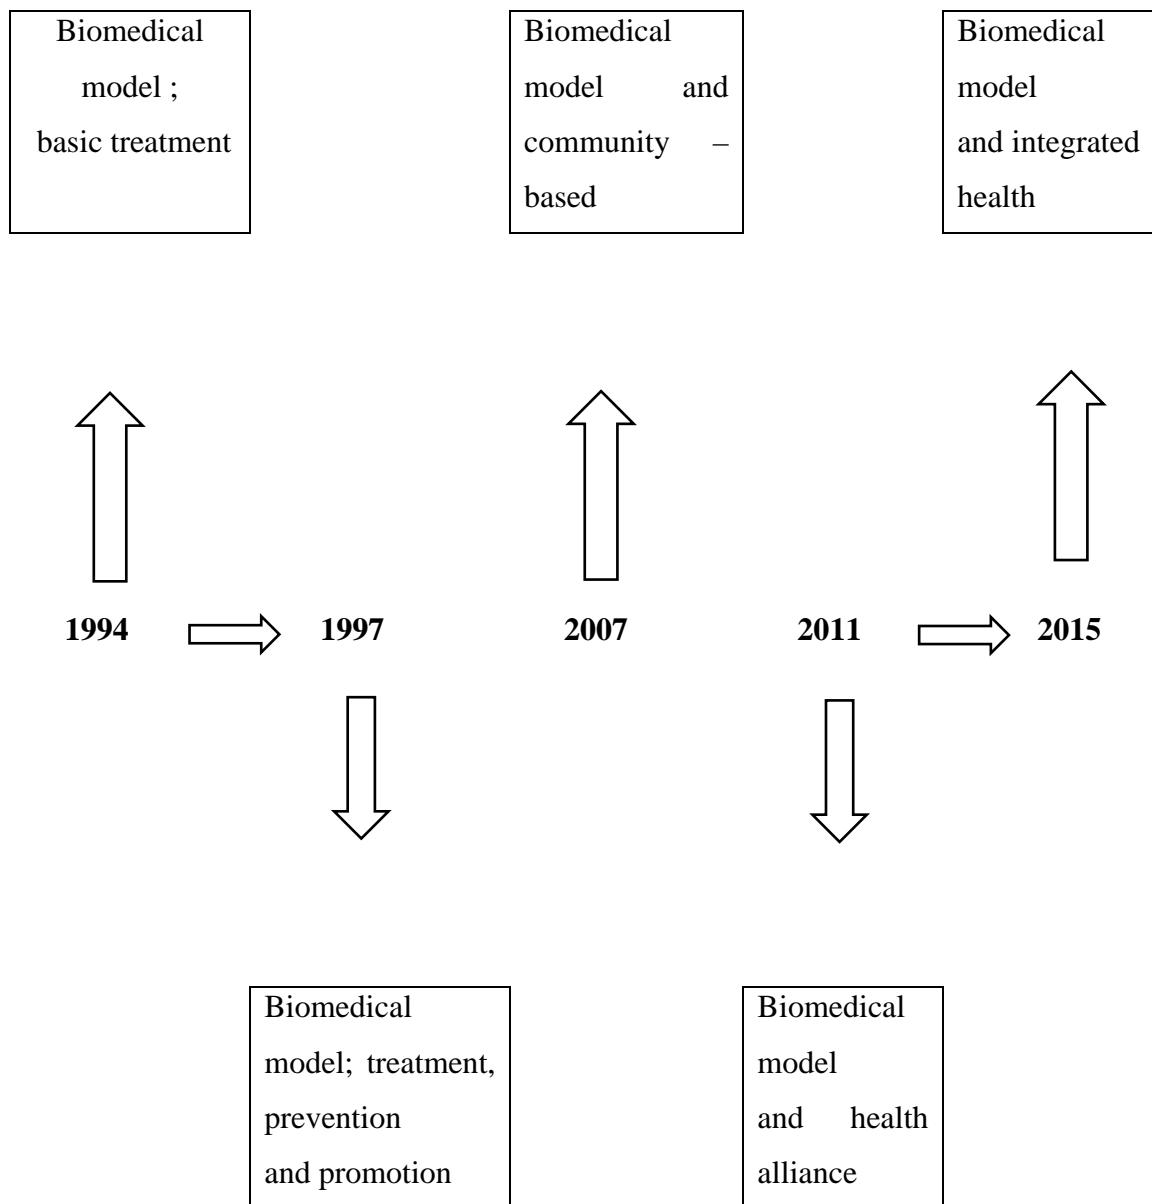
Biomedical model ; basic treatment

Biomedical model and community – based

Biomedical model and integrated health

1994

1997

2007

2011

2015

Biomedical model; treatment, prevention and promotion

Biomedical model and health alliance